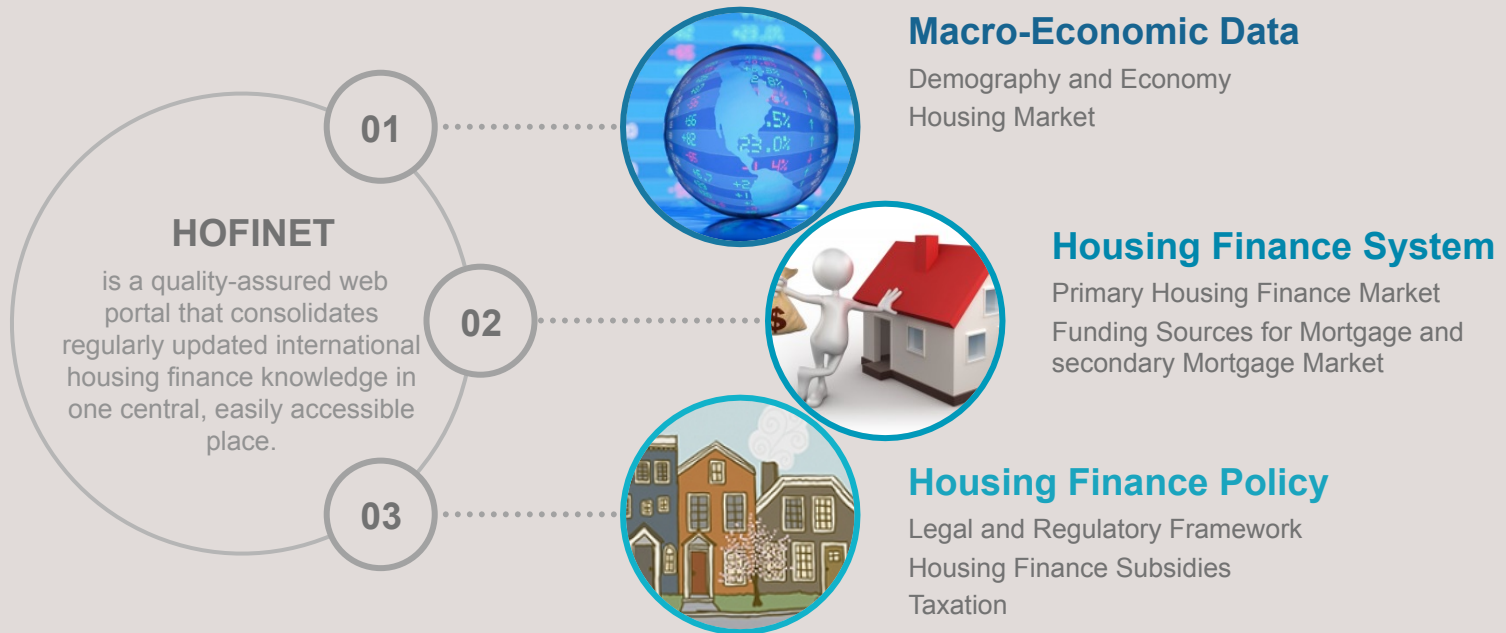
HOFINET

is a quality-assured web portal that consolidates regularly updated international housing finance knowledge in one central, easily accessible place.

01

02

03

Macro-Economic Data

Demography and Economy

Housing Market

Housing Finance System

Primary Housing Finance Market

Funding Sources for Mortgage and secondary Mortgage Market

Housing Finance Policy

Legal and Regulatory Framework

Housing Finance Subsidies

Taxation